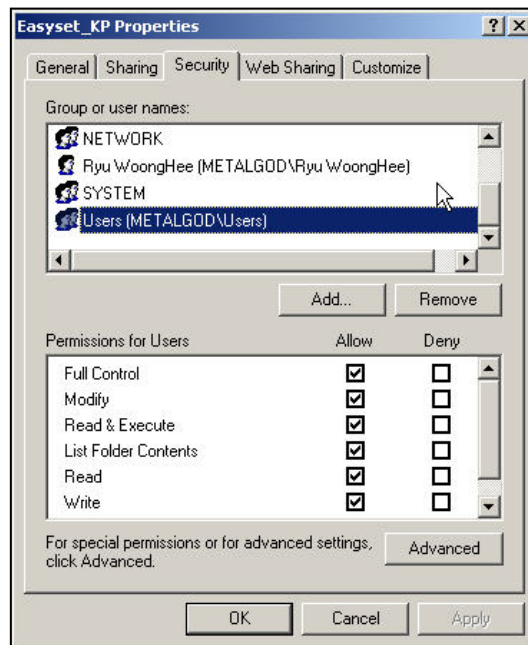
Easyset_KP Properties

?

General | Sharing | Security | Web Sharing | Customize

Group or user names:

NETWORK
Ryu WoongHee (METALGOD\Ryu WoongHee)
SYSTEM
Users (METALGOD\Users)

Add...
Remove

| Permissions for Users | Allow | Deny |
|---|---|---|
| Full Control | ☑ | ☐ |
| Modify | ☑ | ☐ |
| Read & Execute | ☑ | ☐ |
| List Folder Contents | ☑ | ☐ |
| Read | ☑ | ☐ |
| Write | ☑ | ☐ |

For special permissions or for advanced settings, click Advanced.

Advanced

OK
Cancel
Apply